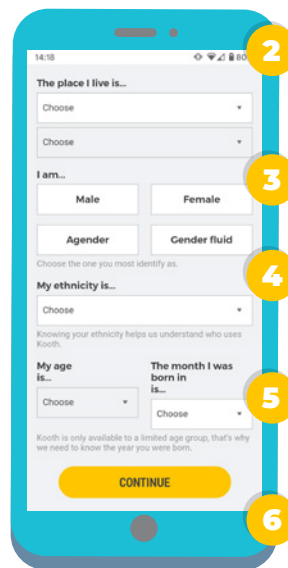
14:18

80

2

The place I live is...

Choose

Choose

3

I am...

Male

Female

Agender

Gender fluid

Choose the one you most identify as.

4

My ethnicity is...

Choose

Knowing your ethnicity helps us understand who uses Kooth.

My age is...

Choose

The month I was born in is...

Choose

5

Kooth is only available to a limited age group, that's why we need to know the year you were born.

CONTINUE

6